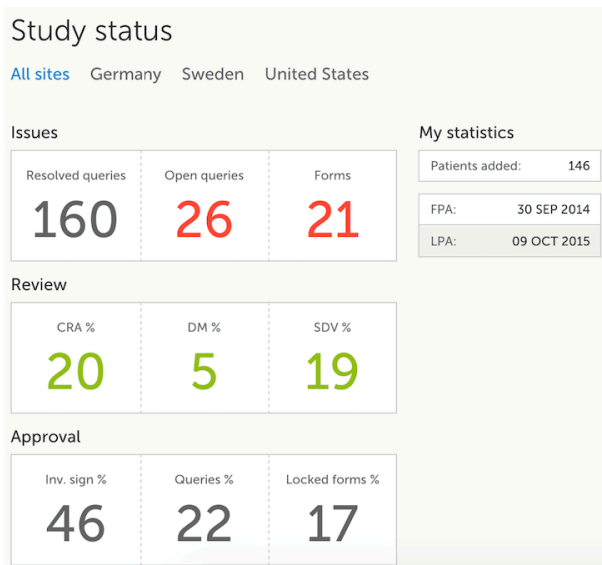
Study status

All sites Germany Sweden United States

Issues

| Resolved queries | Open queries | Forms |
|---|---|---|
| 160 | 26 | 21 |

Review

| CRA % | DM % | SDV % |
|---|---|---|
| 20 | 5 | 19 |

Approval

| Inv. sign % | Queries % | Locked forms % |
|---|---|---|
| 46 | 22 | 17 |

My statistics

| Patients added: | 146 |
|---|---|

| FPA: | 30 SEP 2014 |
|---|---|
| LPA: | 09 OCT 2015 |